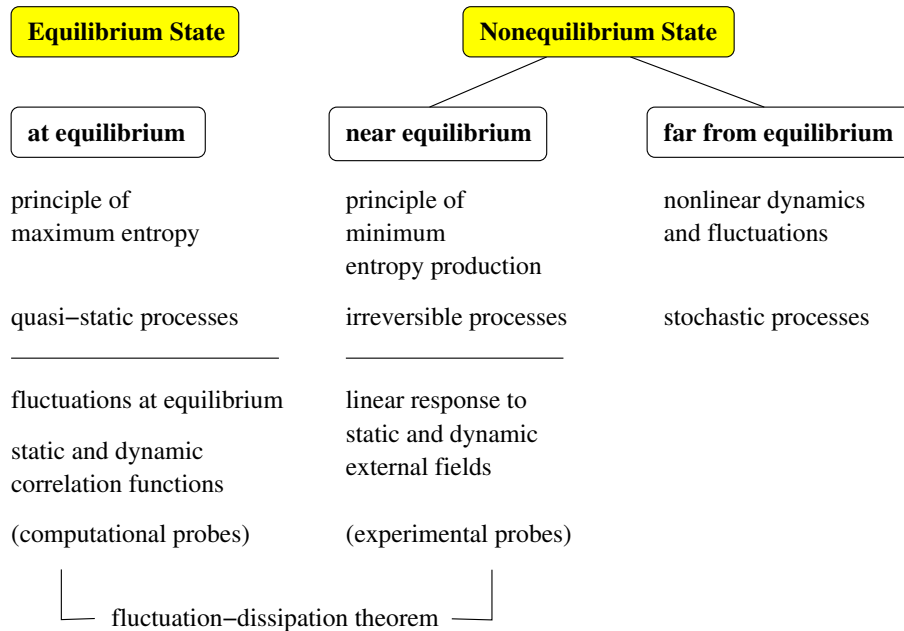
Equilibrium State

Nonequilibrium State

at equilibrium

near equilibrium

far from equilibrium

principle of maximum entropy

principle of minimum entropy production

nonlinear dynamics and fluctuations

quasi−static processes

irreversible processes

stochastic processes

fluctuations at equilibrium

static and dynamic correlation functions

(computational probes)

linear response to static and dynamic external fields

(experimental probes)

fluctuation−dissipation theorem